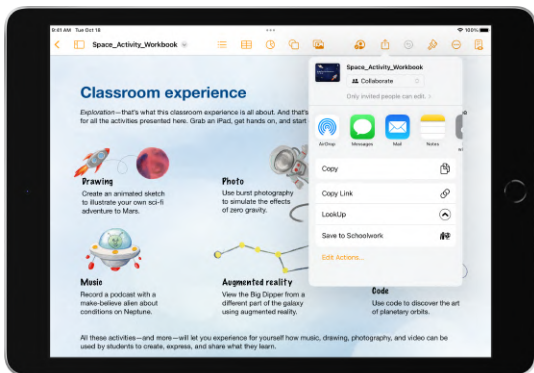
9:41 AM Tue Oct 18

100%

Space_Activity_Workbook

Classroom experience

Exploration—that's what this classroom experience is all about. And that's for all the activities presented here. Grab an iPad, get hands on, and start

Drawing
Create an animated sketch to illustrate your own sci-fi adventure to Mars.

Photo
Use burst photography to simulate the effects of zero gravity.

Music
Record a podcast with a make-believe alien about conditions on Neptune.

Augmented reality
View the Big Dipper from a different part of the galaxy using augmented reality.

Code
Use code to discover the art of planetary orbits.

All these activities—and more—will let you experience for yourself how music, drawing, photography, and video can be used by students to create, express, and share what they learn.

Space_Activity_Workbook
Collaborate
Only invited people can edit.

AirDrop
Messages
Mail
Notes

Copy
Copy Link
LookUp
Save to Schoolwork
Edit Actions...